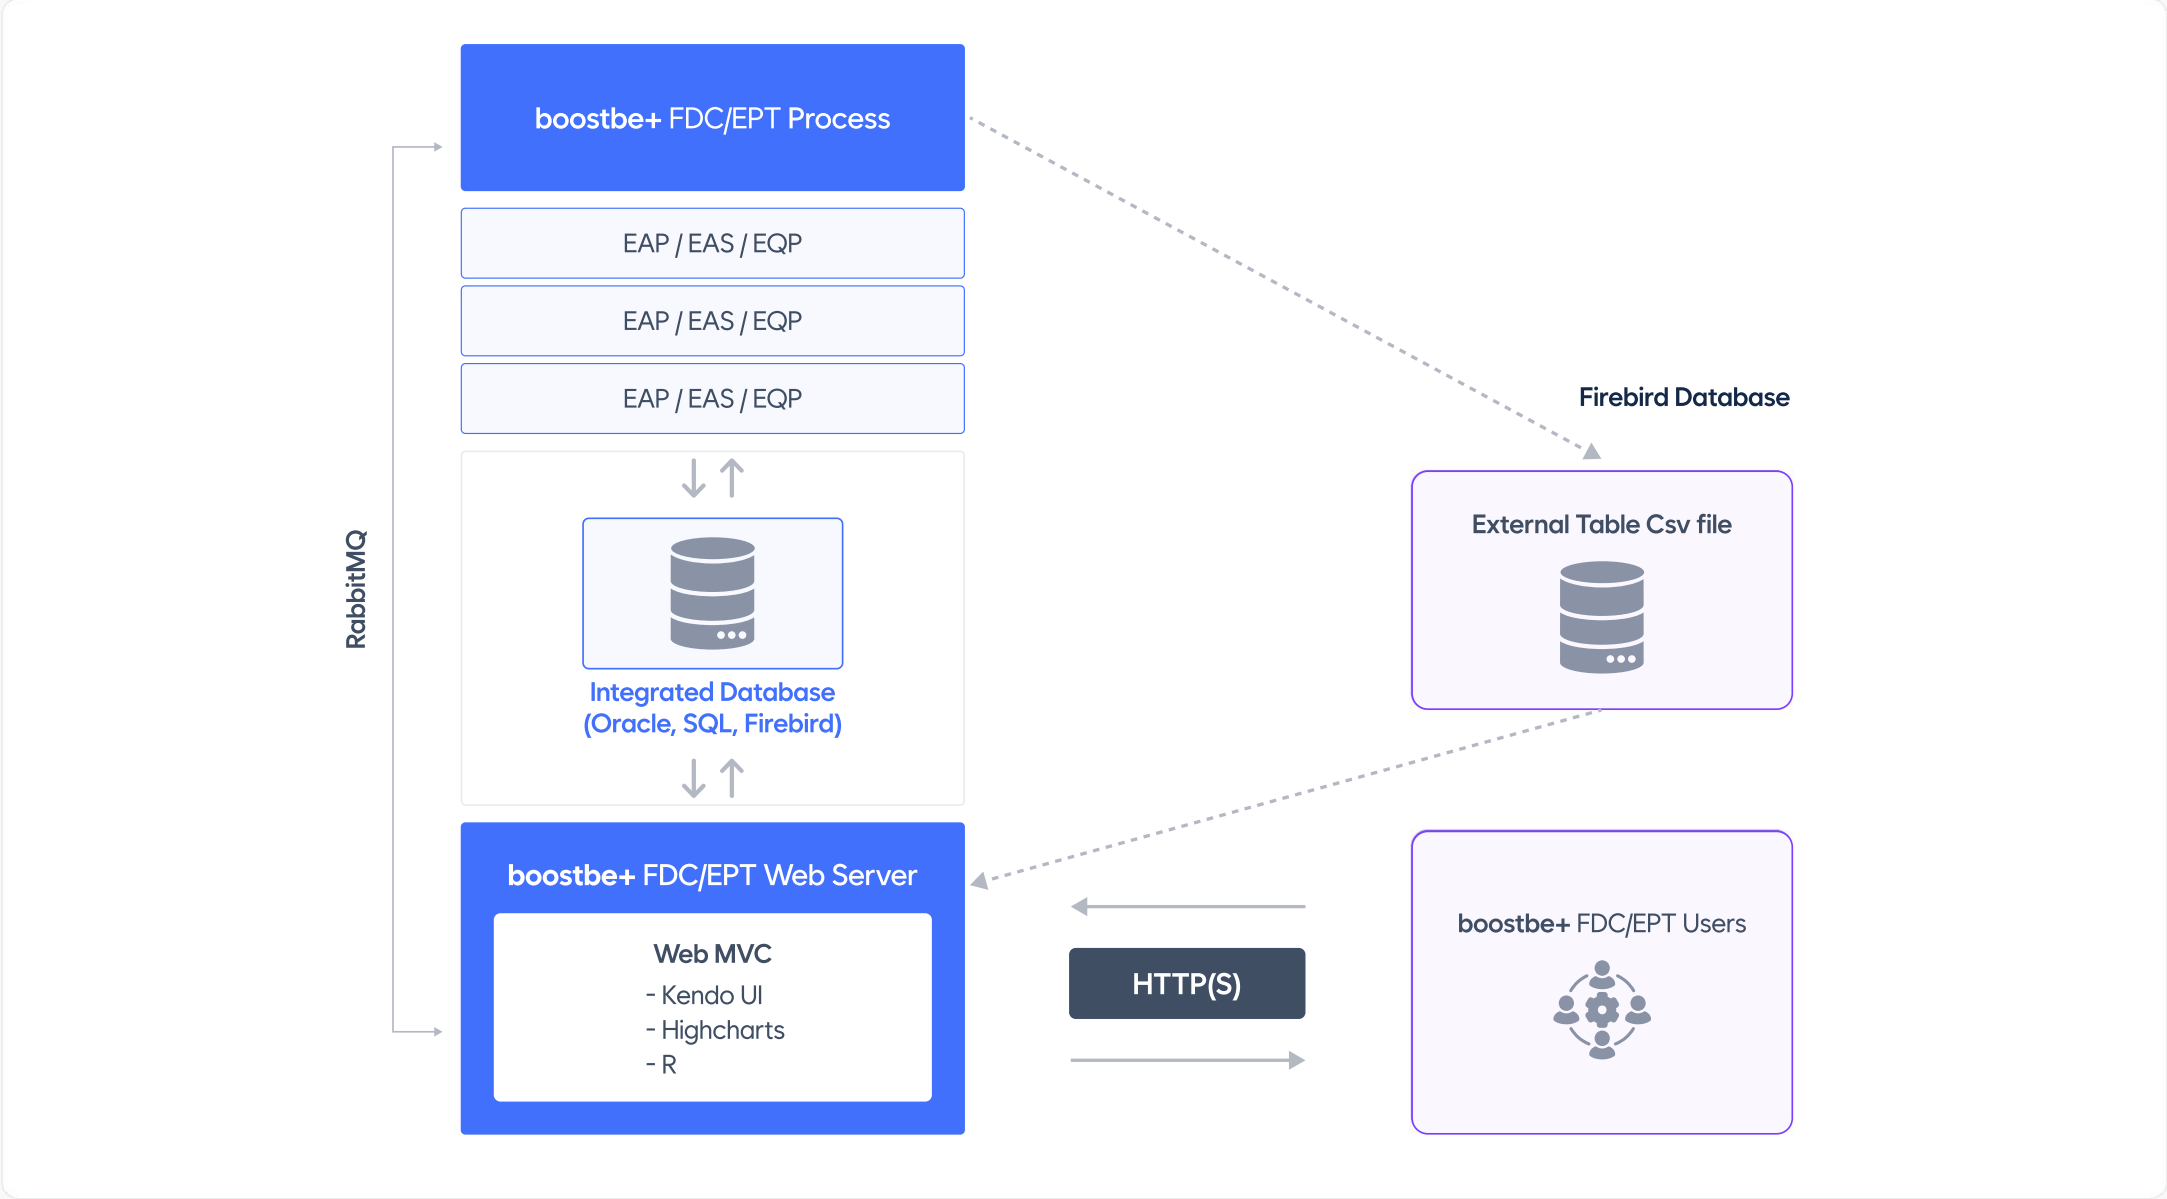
boostbe+ FDC/EPT Process

EAP / EAS / EQP

EAP / EAS / EQP

EAP / EAS / EQP

RabbitMQ

Integrated Database
(Oracle, SQL, Firebird)

Firebird Database

External Table Csv file

boostbe+ FDC/EPT Web Server

Web MVC
- Kendo UI
- Highcharts
- R

HTTP(S)

boostbe+ FDC/EPT Users